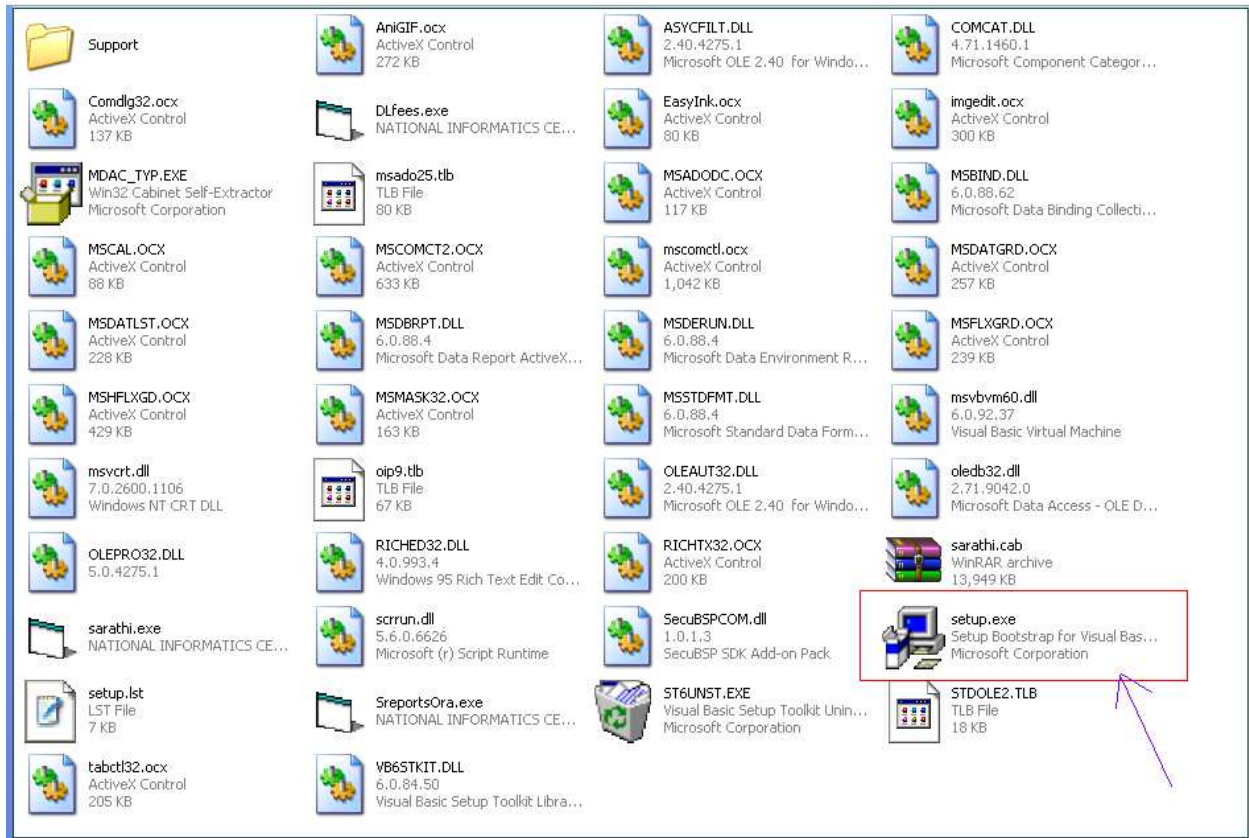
Support

AniGIF.ocx
ActiveX Control
272 KB

ASYCFILT.DLL
2.40.4275.1
Microsoft OLE 2.40 for Windo...

COMCAT.DLL
4.71.1460.1
Microsoft Component Categor...

Comdlg32.ocx
ActiveX Control
137 KB

DLfees.exe
NATIONAL INFORMATICS CE...

EasyInk.ocx
ActiveX Control
80 KB

imgedit.ocx
ActiveX Control
300 KB

MDAC_TYP.EXE
Win32 Cabinet Self-Extractor
Microsoft Corporation

msado25.tlb
TLB File
80 KB

MSADODC.OCX
ActiveX Control
117 KB

MSBIND.DLL
6.0.88.62
Microsoft Data Binding Collecti...

MSCAL.OCX
ActiveX Control
88 KB

MSCOMCT2.OCX
ActiveX Control
633 KB

mscomctl.ocx
ActiveX Control
1,042 KB

MSDATGRD.OCX
ActiveX Control
257 KB

MSDATLST.OCX
ActiveX Control
228 KB

MSDBRPT.DLL
6.0.88.4
Microsoft Data Report ActiveX...

MSDERUN.DLL
6.0.88.4
Microsoft Data Environment R...

MSFLXGRD.OCX
ActiveX Control
239 KB

MSHFLXGD.OCX
ActiveX Control
429 KB

MSMASK32.OCX
ActiveX Control
163 KB

MSSTDFMT.DLL
6.0.88.4
Microsoft Standard Data Form...

msvbvm60.dll
6.0.92.37
Visual Basic Virtual Machine

msvcrt.dll
7.0.2600.1106
Windows NT CRT DLL

oip9.tlb
TLB File
67 KB

OLEAUT32.DLL
2.40.4275.1
Microsoft OLE 2.40 for Windo...

oledb32.dll
2.71.9042.0
Microsoft Data Access - OLE D...

OLEPRO32.DLL
5.0.4275.1

RICHED32.DLL
4.0.993.4
Windows 95 Rich Text Edit Co...

RICHTX32.OCX
ActiveX Control
200 KB

sarathi.cab
WinRAR archive
13,949 KB

sarathi.exe
NATIONAL INFORMATICS CE...

scrrun.dll
5.6.0.6626
Microsoft (r) Script Runtime

SecuBSPCOM.dll
1.0.1.3
SecuBSP SDK Add-on Pack

setup.exe
Setup Bootstrap for Visual Bas...
Microsoft Corporation

setup.lst
LST File
7 KB

SreportsOra.exe
NATIONAL INFORMATICS CE...

ST6UNST.EXE
Visual Basic Setup Toolkit Unin...
Microsoft Corporation

STDOLE2.TLB
TLB File
18 KB

tabctl32.ocx
ActiveX Control
205 KB

VB6STKIT.DLL
6.0.84.50
Visual Basic Setup Toolkit Libra...